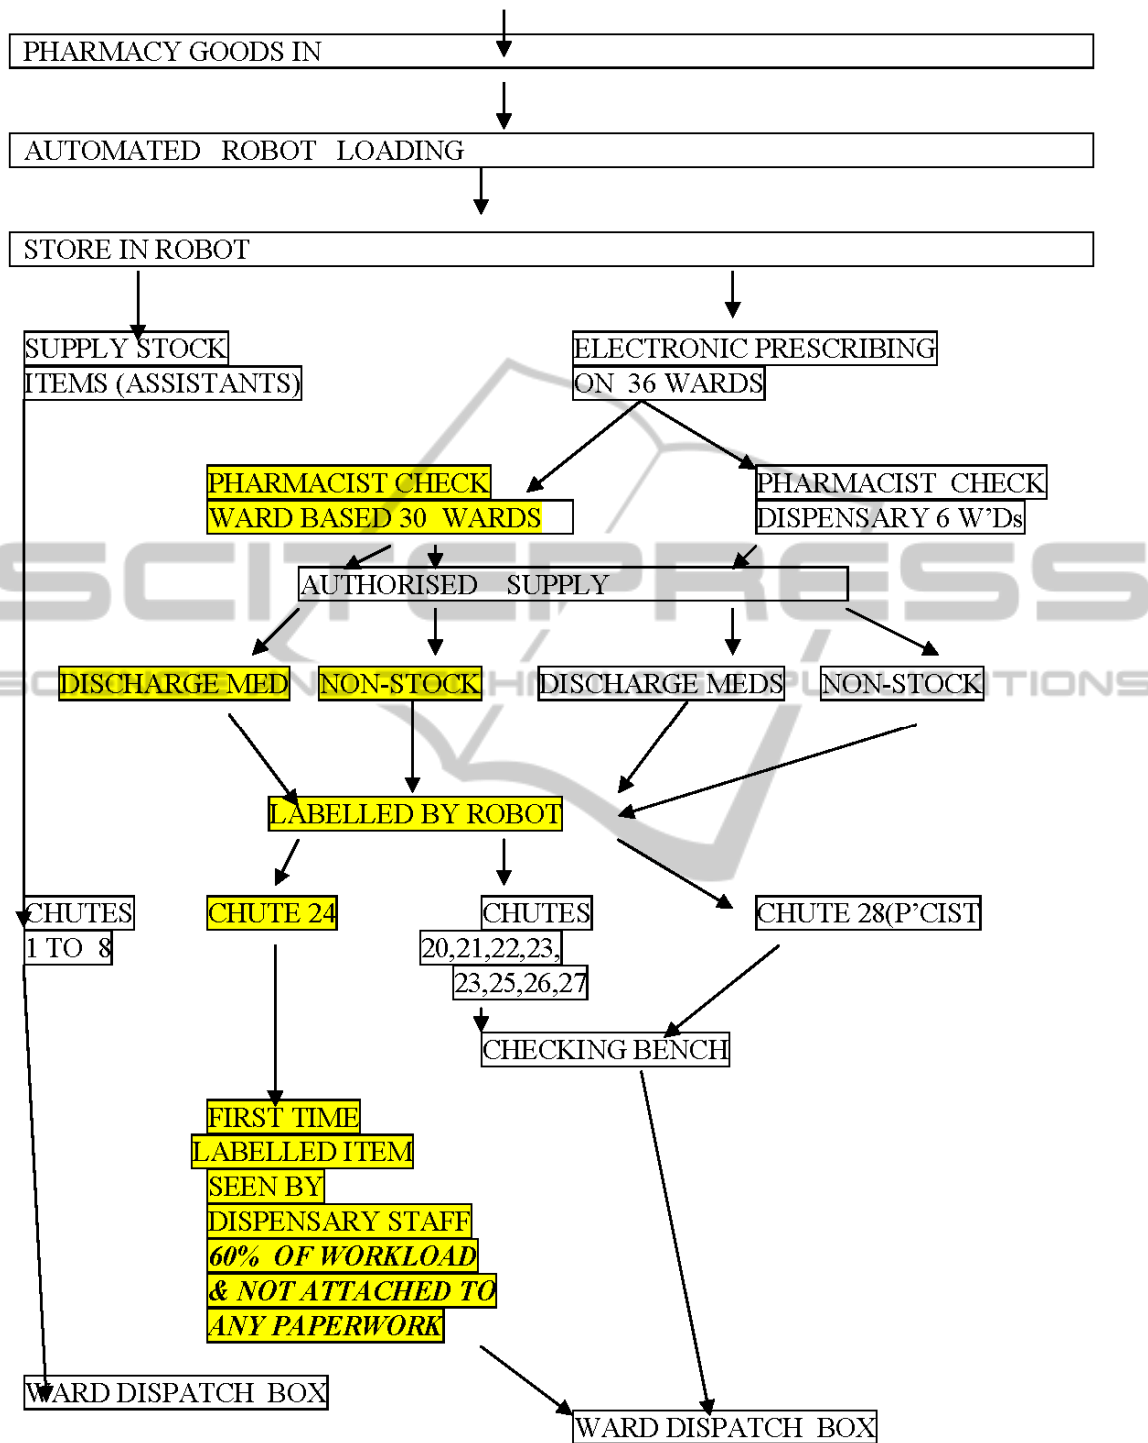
PHARMACY GOODS IN

AUTOMATED ROBOT LOADING

STORE IN ROBOT

SUPPLY STOCK ITEMS (ASSISTANTS)

ELECTRONIC PRESCRIBING ON 36 WARDS

PHARMACIST CHECK WARD BASED 30 WARDS

PHARMACIST CHECK DISPENSARY 6 W'Ds

AUTHORISED SUPPLY

DISCHARGE MED

NON-STOCK

DISCHARGE MEDS

NON-STOCK

LABELLED BY ROBOT

CHUTES 1 TO 8

CHUTE 24

CHUTES 20,21,22,23, 23,25,26,27

CHUTE 28(P'CIST

CHECKING BENCH

FIRST TIME LABELLED ITEM SEEN BY DISPENSARY STAFF *60% OF WORKLOAD & NOT ATTACHED TO ANY PAPERWORK*

WARD DISPATCH BOX

WARD DISPATCH BOX

SCITEPRESS SCIENCE AND TECHNOLOGY PUBLICATIONS